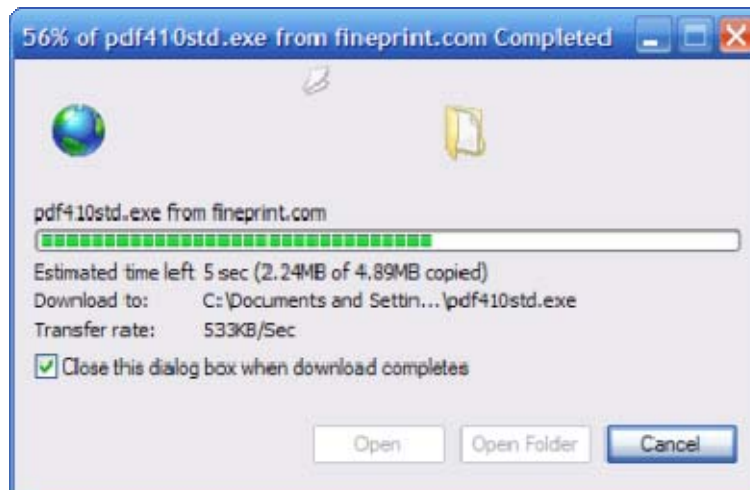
56% of pdf410std.exe from fineprint.com Completed

pdf410std.exe from fineprint.com

Estimated time left 5 sec (2.24MB of 4.89MB copied)
Download to: C:\Documents and Settin...\pdf410std.exe
Transfer rate: 533KB/Sec

Close this dialog box when download completes

Open
Open Folder
Cancel